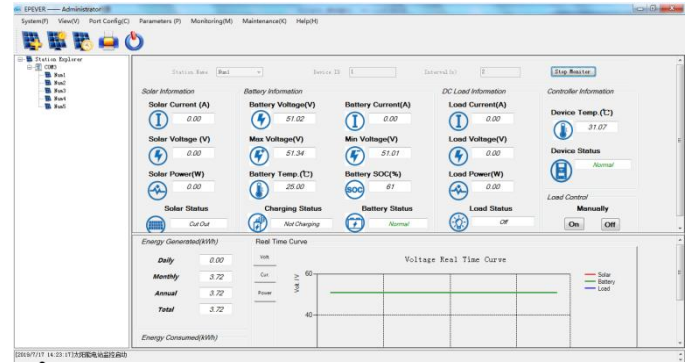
EPEVER —— Administrator
System(F) View(V) Port Config(C) Parameters (P) Monitoring(M) Maintenance(K) Help(H)

Station Explorer
COM3
Num1
Num2
Num3
Num4
Num5

Station Name Num1 Device ID 1 Interval(s) 2 Stop Monitor

Solar Information
Solar Current (A) 0.00
Solar Voltage (V) 0.00
Solar Power(W) 0.00
Solar Status Cut Out

Battery Information
Battery Voltage(V) 51.02
Max Voltage(V) 51.34
Battery Temp.(℃) 25.00
Charging Status Not Charging
Battery Current(A) 0.00
Min Voltage(V) 51.01
Battery SOC(%) 61
Battery Status Normal

DC Load Information
Load Current(A) 0.00
Load Voltage(V) 0.00
Load Power(W) 0.00
Load Status Off

Controller Information
Device Temp.(℃) 31.07
Device Status Normal

Load Control
Manually
On Off

Energy Generated(kWh)
Daily 0.00
Monthly 3.72
Annual 3.72
Total 3.72

Energy Consumed(kWh)

Real Time Curve
Volt
Curr
Power

Voltage Real Time Curve
Volt /V
60
40
Solar
Battery
Load

[2019/7/17 14:23:17]太阳能电站监控启动